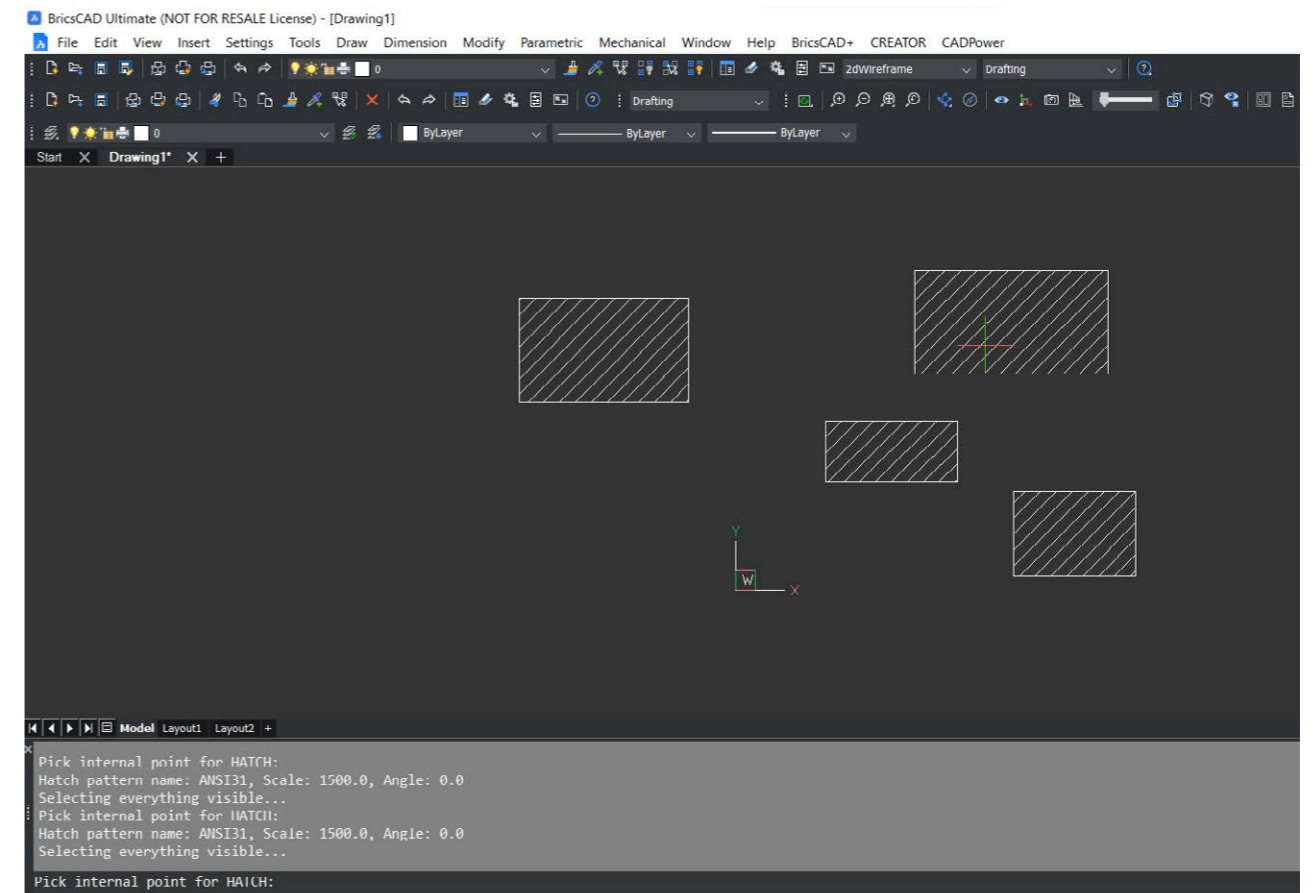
BricsCAD Ultimate (NOT FOR RESALE License) - [Drawing1]

File Edit View Insert Settings Tools Draw Dimension Modify Parametric Mechanical Window Help BricsCAD+ CREATOR CADPower

0 2dWireframe Drafting

Drafting

0 ByLayer ByLayer ByLayer

Start Drawing1*

Y

W X

Model Layout1 Layout2

Pick internal point for HATCH:
Hatch pattern name: ANSI31, Scale: 1500.0, Angle: 0.0
Selecting everything visible...
Pick internal point for HATCH:
Hatch pattern name: ANSI31, Scale: 1500.0, Angle: 0.0
Selecting everything visible...

Pick internal point for HATCH: